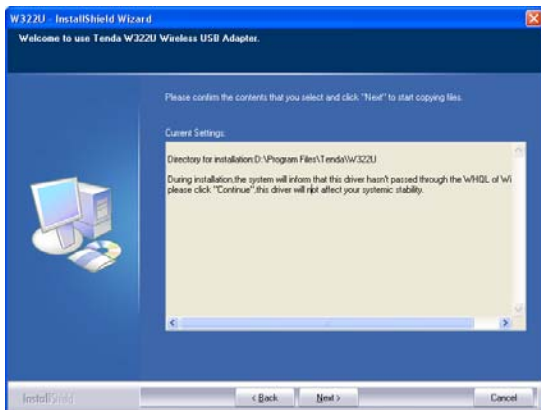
W322U - InstallShield Wizard

Welcome to use Tenda W322U Wireless USB Adapter.

Please confirm the contents that you select and click "Next" to start copying files.

Current Settings:

Directory for installation:D:\Program Files\Tenda\W322U

During installation,the system will inform that this driver hasn't passed through the WHQL of Wi please click "Continue",this driver will not affect your systemic stability.

InstallShield

< Back

Next >

Cancel